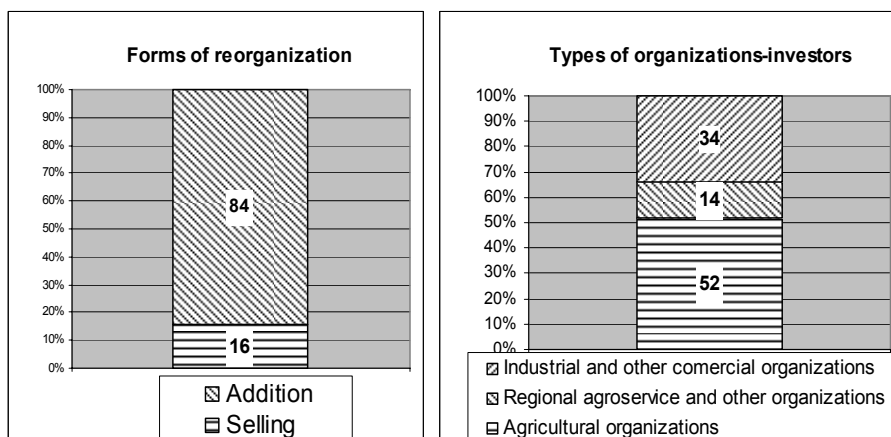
Forms of reorganization

100%
90%
80%
70%
60%
50%
40%
30%
20%
10%
0%

84

16

Addition
Selling

Types of organizations-investors

100%
90%
80%
70%
60%
50%
40%
30%
20%
10%
0%

34

14

52

Industrial and other comercial organizations
Regional agroservice and other organizations
Agricultural organizations